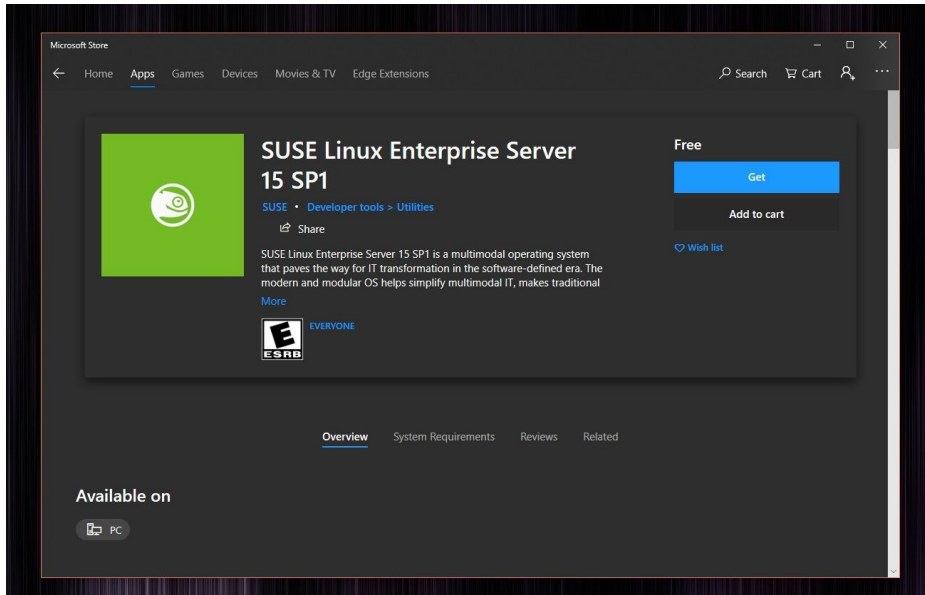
Microsoft Store

Home Apps Games Devices Movies & TV Edge Extensions

Search Cart

SUSE Linux Enterprise Server 15 SP1

SUSE • Developer tools > Utilities

Share

SUSE Linux Enterprise Server 15 SP1 is a multimodal operating system that paves the way for IT transformation in the software-defined era. The modern and modular OS helps simplify multimodal IT, makes traditional

More

E
ESRB

EVERYONE

Free

Get

Add to cart

Wish list

Overview System Requirements Reviews Related

Available on

PC